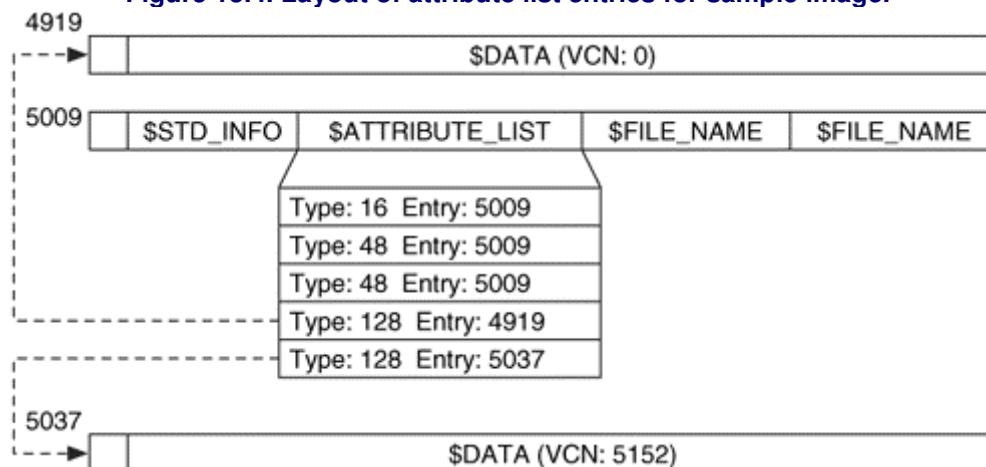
Figure 13.7. Layout of attribute list entries for sample image.

4919

$DATA (VCN: 0)

5009

$STD_INFO

$ATTRIBUTE_LIST

$FILE_NAME

$FILE_NAME

Type: 16 Entry: 5009

Type: 48 Entry: 5009

Type: 48 Entry: 5009

Type: 128 Entry: 4919

Type: 128 Entry: 5037

5037

$DATA (VCN: 5152)